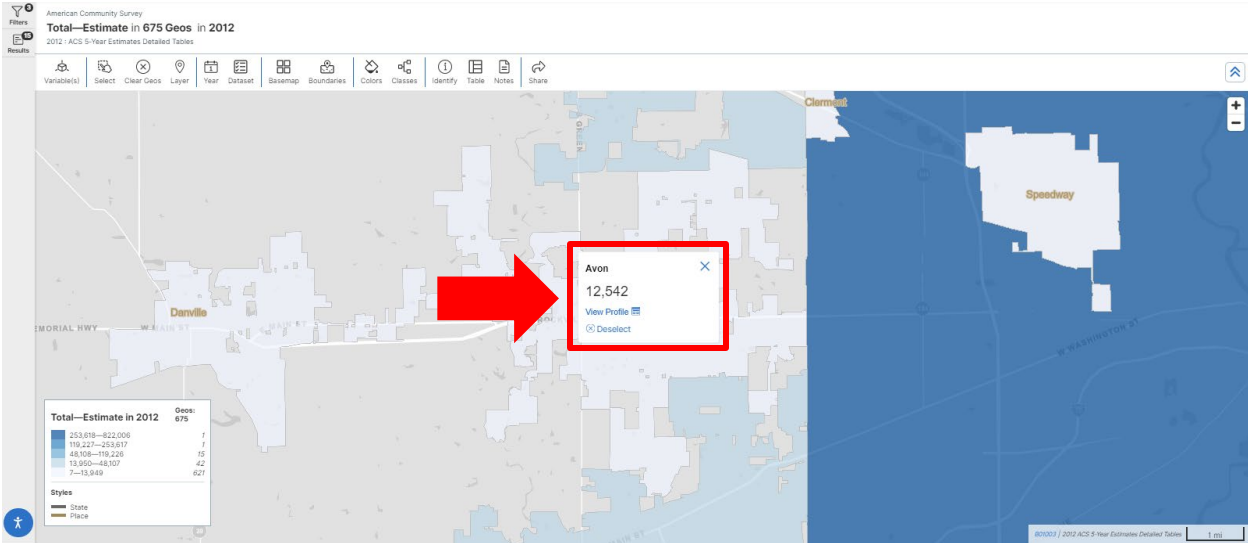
Filters 3
Results 15

American Community Survey
Total—Estimate in 675 Geos in 2012
2012 : ACS 5-Year Estimates Detailed Tables

Variable(s) Select Clear Geos Layer Year Dataset Basemap Boundaries Colors Classes Identify Table Notes Share

Clermont
Speedway
Danville
EMORIAL HWY
W MAIN ST
W WASHINGTON ST

Avon
12,542
View Profile
Deselect

Total—Estimate in 2012
Geos: 675

| | |
|---|---|
| 253,618—822,006 | 1 |
| 119,227—253,617 | 1 |
| 48,108—119,226 | 15 |
| 13,950—48,107 | 42 |
| 7—13,949 | 621 |

Styles
State
Place

B01003 | 2012 ACS 5-Year Estimates Detailed Tables
1 mi